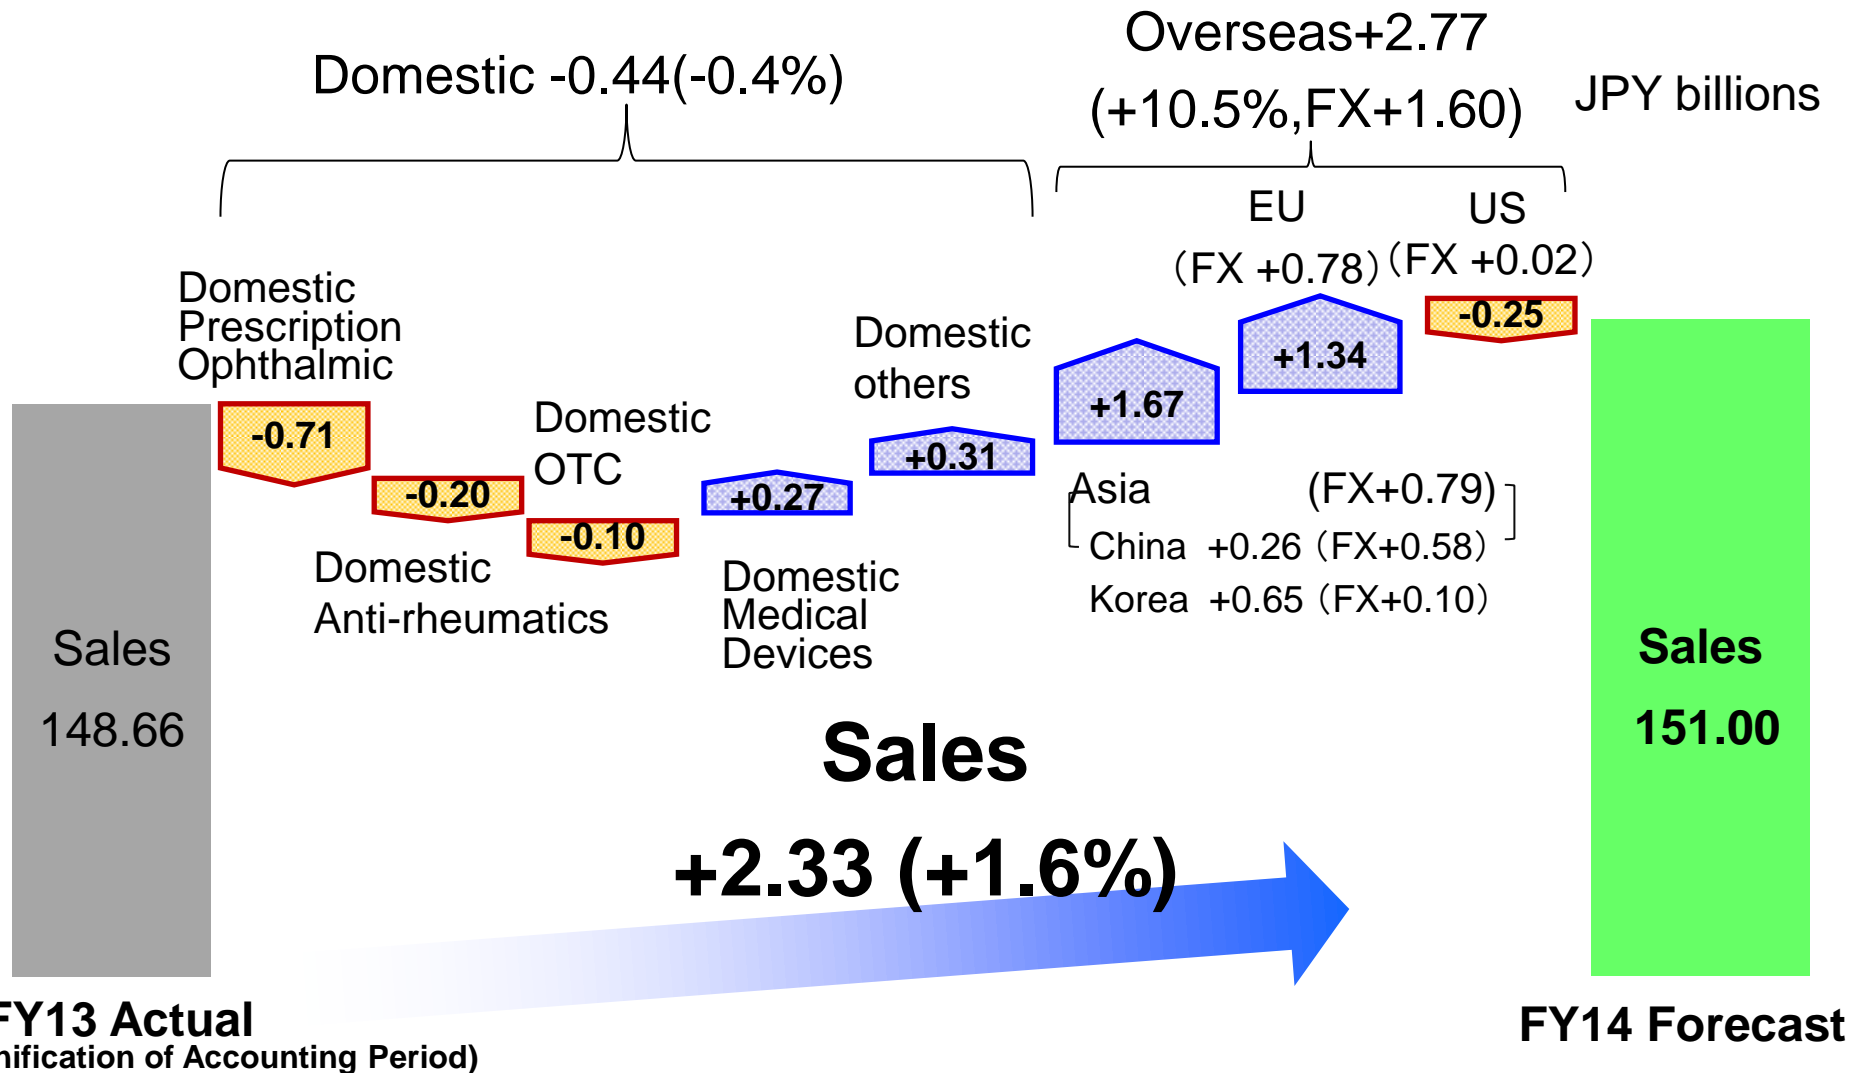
Domestic -0.44(-0.4%)

Overseas+2.77
(+10.5%,FX+1.60)

JPY billions

EU
(FX +0.78)

US
(FX +0.02)

Domestic Prescription Ophthalmic

-0.71

-0.20

Domestic OTC

-0.10

Domestic Anti-rheumatics

+0.27

Domestic Medical Devices

Domestic others

+0.31

+1.67

+1.34

-0.25

Asia (FX+0.79)
China +0.26 (FX+0.58)
Korea +0.65 (FX+0.10)

Sales
148.66

Sales
+2.33 (+1.6%)

Sales
151.00

FY13 Actual
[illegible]nification of Accounting Period)

FY14 Forecast